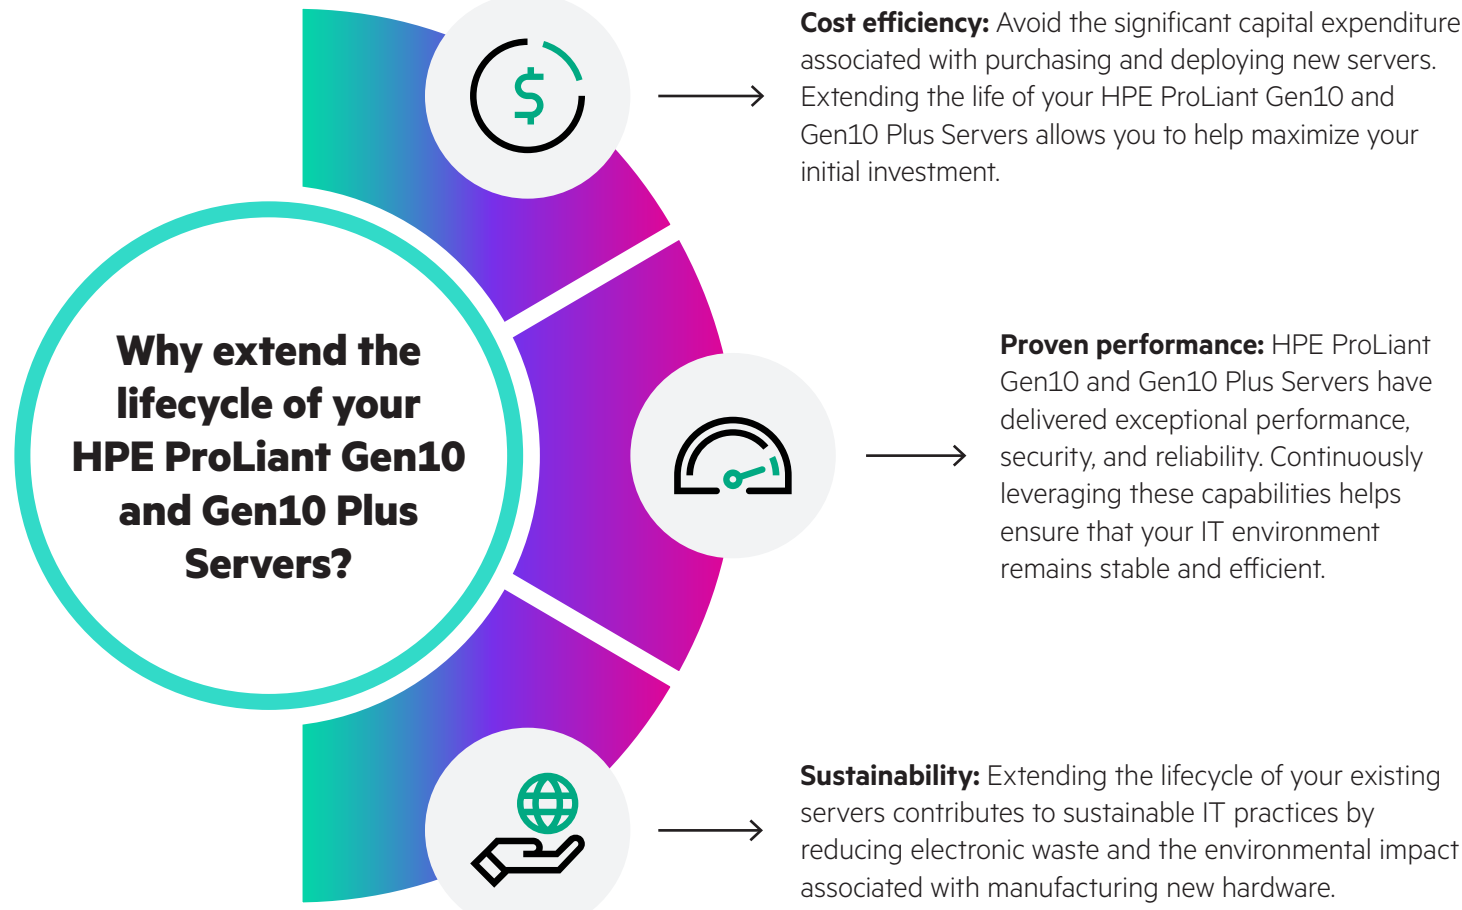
Why extend the lifecycle of your HPE ProLiant Gen10 and Gen10 Plus Servers?

**Cost efficiency:** Avoid the significant capital expenditure associated with purchasing and deploying new servers. Extending the life of your HPE ProLiant Gen10 and Gen10 Plus Servers allows you to help maximize your initial investment.

**Proven performance:** HPE ProLiant Gen10 and Gen10 Plus Servers have delivered exceptional performance, security, and reliability. Continuously leveraging these capabilities helps ensure that your IT environment remains stable and efficient.

**Sustainability:** Extending the lifecycle of your existing servers contributes to sustainable IT practices by reducing electronic waste and the environmental impact associated with manufacturing new hardware.